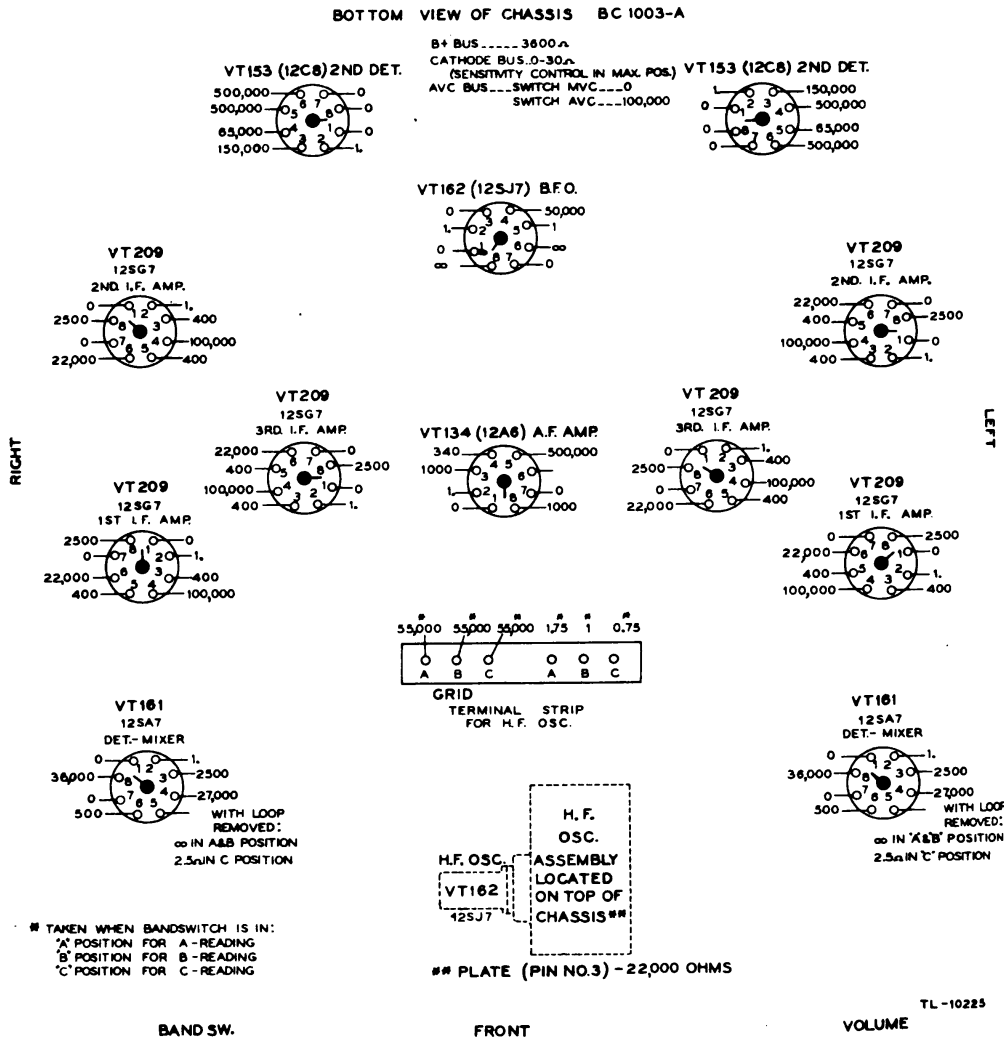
BOTTOM VIEW OF CHASSIS BC 1003-A

B+ BUS_____3600Ω
CATHODE BUS..0-30Ω
(SENSITIVITY CONTROL IN MAX. POS.)
AVC BUS___SWITCH MVC___0
SWITCH AVC____100,000

VT153 (12C8) 2ND DET.
500,000 500,000 65,000 150,000 0 0 0 1.
1 2 3 4 5 6 7 8

VT153 (12C8) 2ND DET.
1 0 0 0 150,000 500,000 65,000 500,000
1 2 3 4 5 6 7 8

VT162 (12SJ7) B.F.O.
0 1. 0 ∞ 50,000 1 ∞ 0
1 2 3 4 5 6 7 8

VT209
12SG7
2ND. I.F. AMP.
0 2500 0 22,000 1. 400 100,000 400
1 2 3 4 5 6 7 8

VT209
12SG7
2ND. I.F. AMP.
22,000 400 100,000 400 0 2500 0 1.
1 2 3 4 5 6 7 8

VT209
12SG7
3RD. I.F. AMP.
22,000 400 100,000 400 0 2500 0 1.
1 2 3 4 5 6 7 8

VT134 (12A6) A.F. AMP.
340 1000 1. 0 500,000 0 0 1000
1 2 3 4 5 6 7 8

VT209
12SG7
3RD. I.F. AMP.
0 2500 0 22,000 1. 400 100,000 400
1 2 3 4 5 6 7 8

RIGHT

LEFT

VT209
12SG7
1ST I.F. AMP.
2500 0 22,000 400 0 1. 400 100,000
1 2 3 4 5 6 7 8

VT209
12SG7
1ST I.F. AMP.
0 22,000 400 100,000 2500 0 1. 400
1 2 3 4 5 6 7 8

# 55,000 # 55,000 # 55,000 # 1.75 # 1 # 0.75
A B C A B C
GRID
TERMINAL STRIP
FOR H.F. OSC.

VT161
12SA7
DET.- MIXER
0 36,000 0 500 1. 2500 27,000
1 2 3 4 5 6 7 8
WITH LOOP REMOVED:
∞ IN A&B POSITION
2.5Ω IN C POSITION

VT161
12SA7
DET.- MIXER
0 36,000 0 500 1. 2500 27,000
1 2 3 4 5 6 7 8
WITH LOOP REMOVED:
∞ IN "A&B" POSITION
2.5Ω IN "C" POSITION

H.F. OSC.
VT162
12SJ7

H.F. OSC. ASSEMBLY LOCATED ON TOP OF CHASSIS ##

# TAKEN WHEN BANDSWITCH IS IN:
"A" POSITION FOR A-READING
"B" POSITION FOR B-READING
"C" POSITION FOR C-READING

## PLATE (PIN NO.3) - 22,000 OHMS

TL-10225

BAND SW.
FRONT
VOLUME